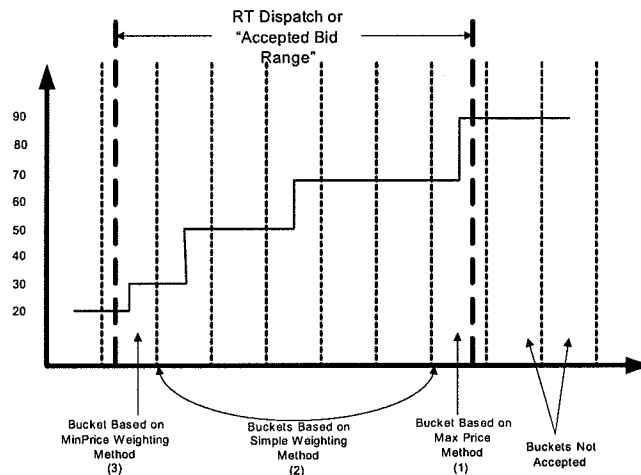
RT Dispatch or "Accepted Bid Range"

90
80
70
60
50
40
30
20

Bucket Based on MinPrice Weighting Method (3)

Buckets Based on Simple Weighting Method (2)

Bucket Based on Max Price Method (1)

Buckets Not Accepted